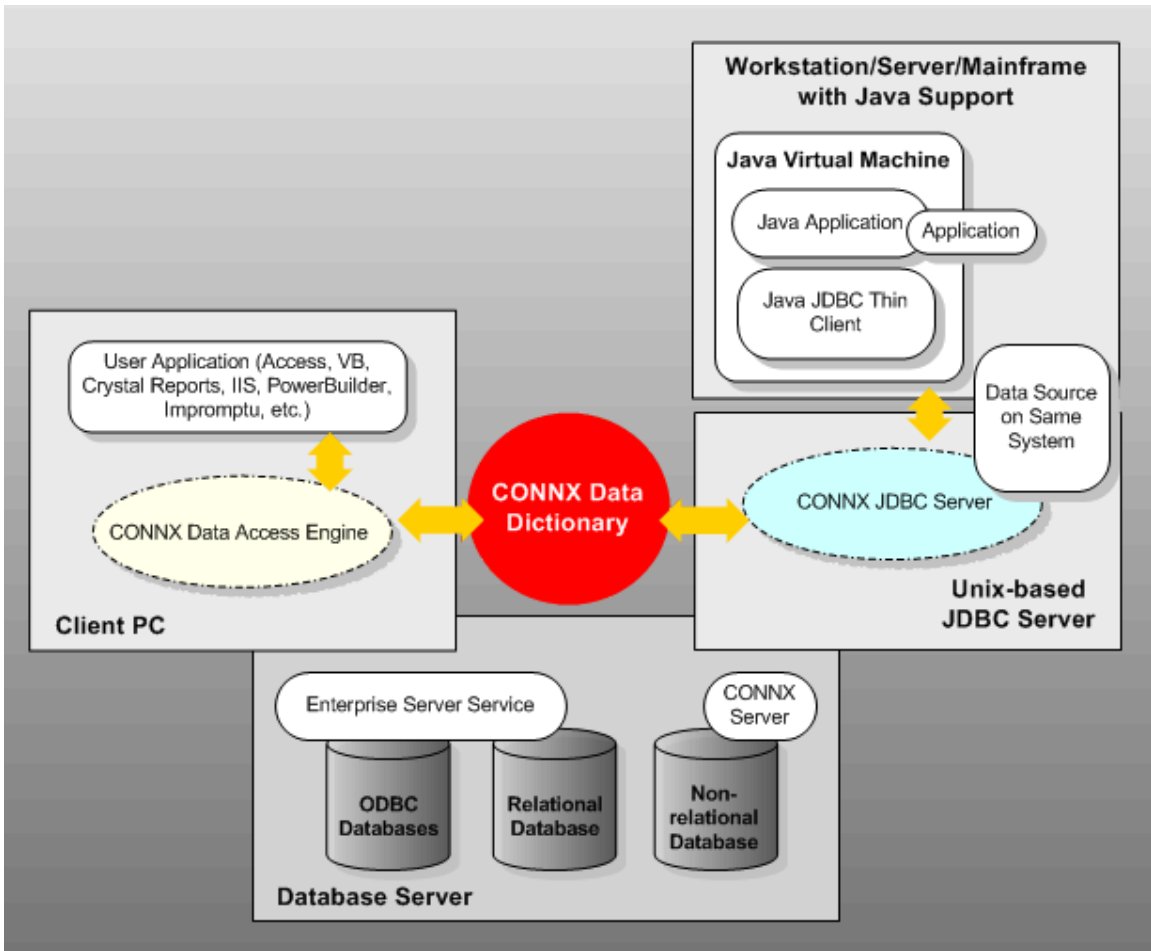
Workstation/Server/Mainframe with Java Support

Java Virtual Machine

Java Application

Application

Java JDBC Thin Client

User Application (Access, VB, Crystal Reports, IIS, PowerBuilder, Impromptu, etc.)

Data Source on Same System

CONNX Data Access Engine

CONNX Data Dictionary

CONNX JDBC Server

Client PC

Unix-based JDBC Server

Enterprise Server Service

CONNX Server

ODBC Databases

Relational Database

Non-relational Database

Database Server